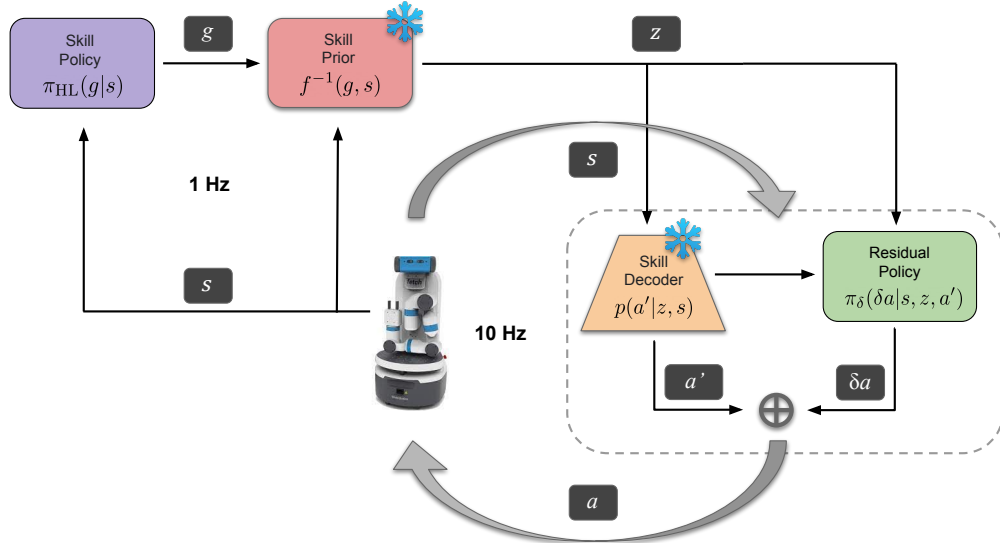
Skill Policy $\pi_{\text{HL}}(g|s)$

$g$

Skill Prior $f^{-1}(g, s)$

$z$

$s$

1 Hz

$s$

fetch

10 Hz

Skill Decoder $p(a'|z, s)$

Residual Policy $\pi_{\delta}(\delta a|s, z, a')$

$a'$

$\delta a$

$\oplus$

$a$